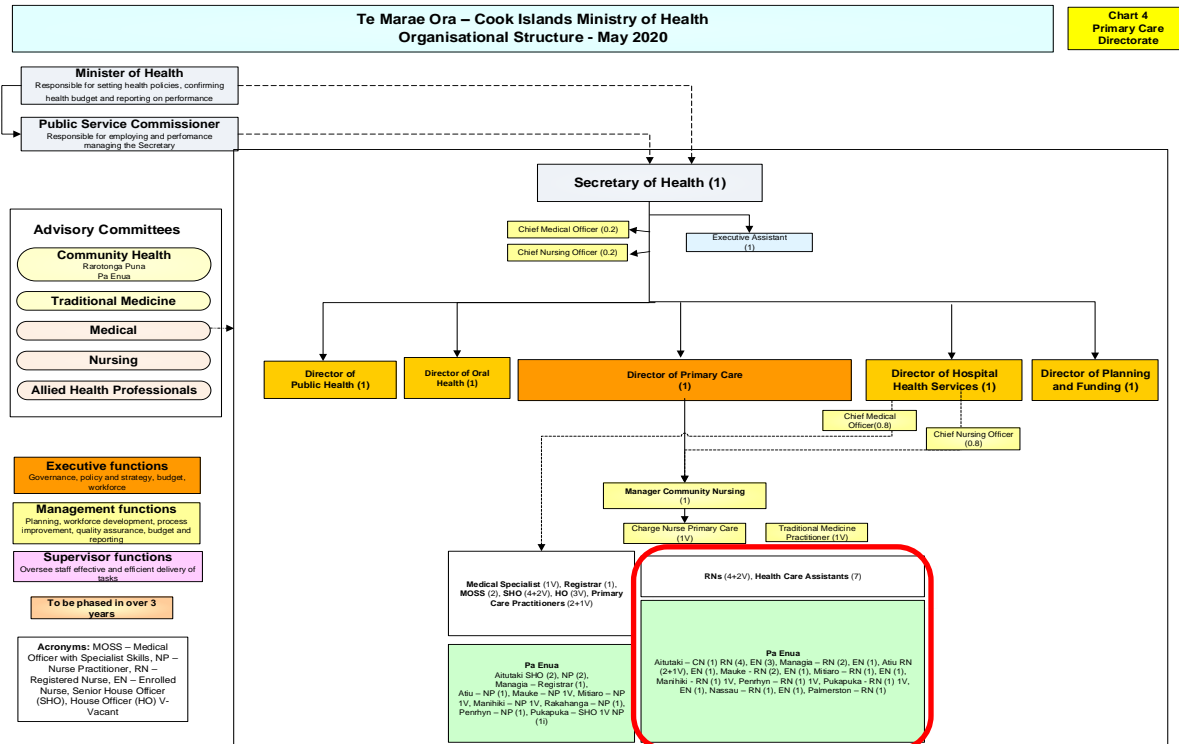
Te Marae Ora – Cook Islands Ministry of Health
Organisational Structure - May 2020

Chart 4
Primary Care Directorate

Minister of Health
Responsible for setting health policies, confirming health budget and reporting on performance

Public Service Commissioner
Responsible for employing and perfomance managing the Secretary

Secretary of Health (1)

Chief Medical Officer (0.2)

Chief Nursing Officer (0.2)

Executive Assistant (1)

Advisory Committees

Community Health
Rarotonga Puna
Pa Enua

Traditional Medicine

Medical

Nursing

Allied Health Professionals

Director of Public Health (1)

Director of Oral Health (1)

Director of Primary Care (1)

Director of Hospital Health Services (1)

Director of Planning and Funding (1)

Chief Medical Officer(0.8)

Chief Nursing Officer (0.8)

Manager Community Nursing (1)

Charge Nurse Primary Care (1V)

Traditional Medicine Practitioner (1V)

Executive functions
Governance, policy and strategy, budget, workforce

Management functions
Planning, workforce development, process improvement, quality assurance, budget and reporting

Supervisor functions
Oversee staff effective and efficient delivery of tasks

To be phased in over 3 years

Acronyms: MOSS – Medical Officer with Specialist Skills, NP – Nurse Practitioner, RN – Registered Nurse, EN – Enrolled Nurse, Senior House Officer (SHO), House Officer (HO) V- Vacant

Medical Specialist (1V), Registrar (1), MOSS (2), SHO (4+2V), HO (3V), Primary Care Practitioners (2+1V)

RNs (4+2V), Health Care Assistants (7)

Pa Enua
Aitutaki SHO (2), NP (2), Managia – Registrar (1), Atiu – NP (1), Mauke – NP 1V, Mitiaro – NP 1V, Manihiki – NP 1V, Rakahanga – NP (1), Penrhyn – NP (1), Pukapuka – SHO 1V NP (1i)

Pa Enua
Aitutaki – CN (1) RN (4), EN (3), Managia – RN (2), EN (1), Atiu RN (2+1V), EN (1), Mauke - RN (2), EN (1), Mitiaro – RN (1), EN (1), Manihiki - RN (1) 1V, Penrhyn – RN (1) 1V, Pukapuka - RN (1) 1V, EN (1), Nassau – RN (1), EN (1), Palmerston – RN (1)